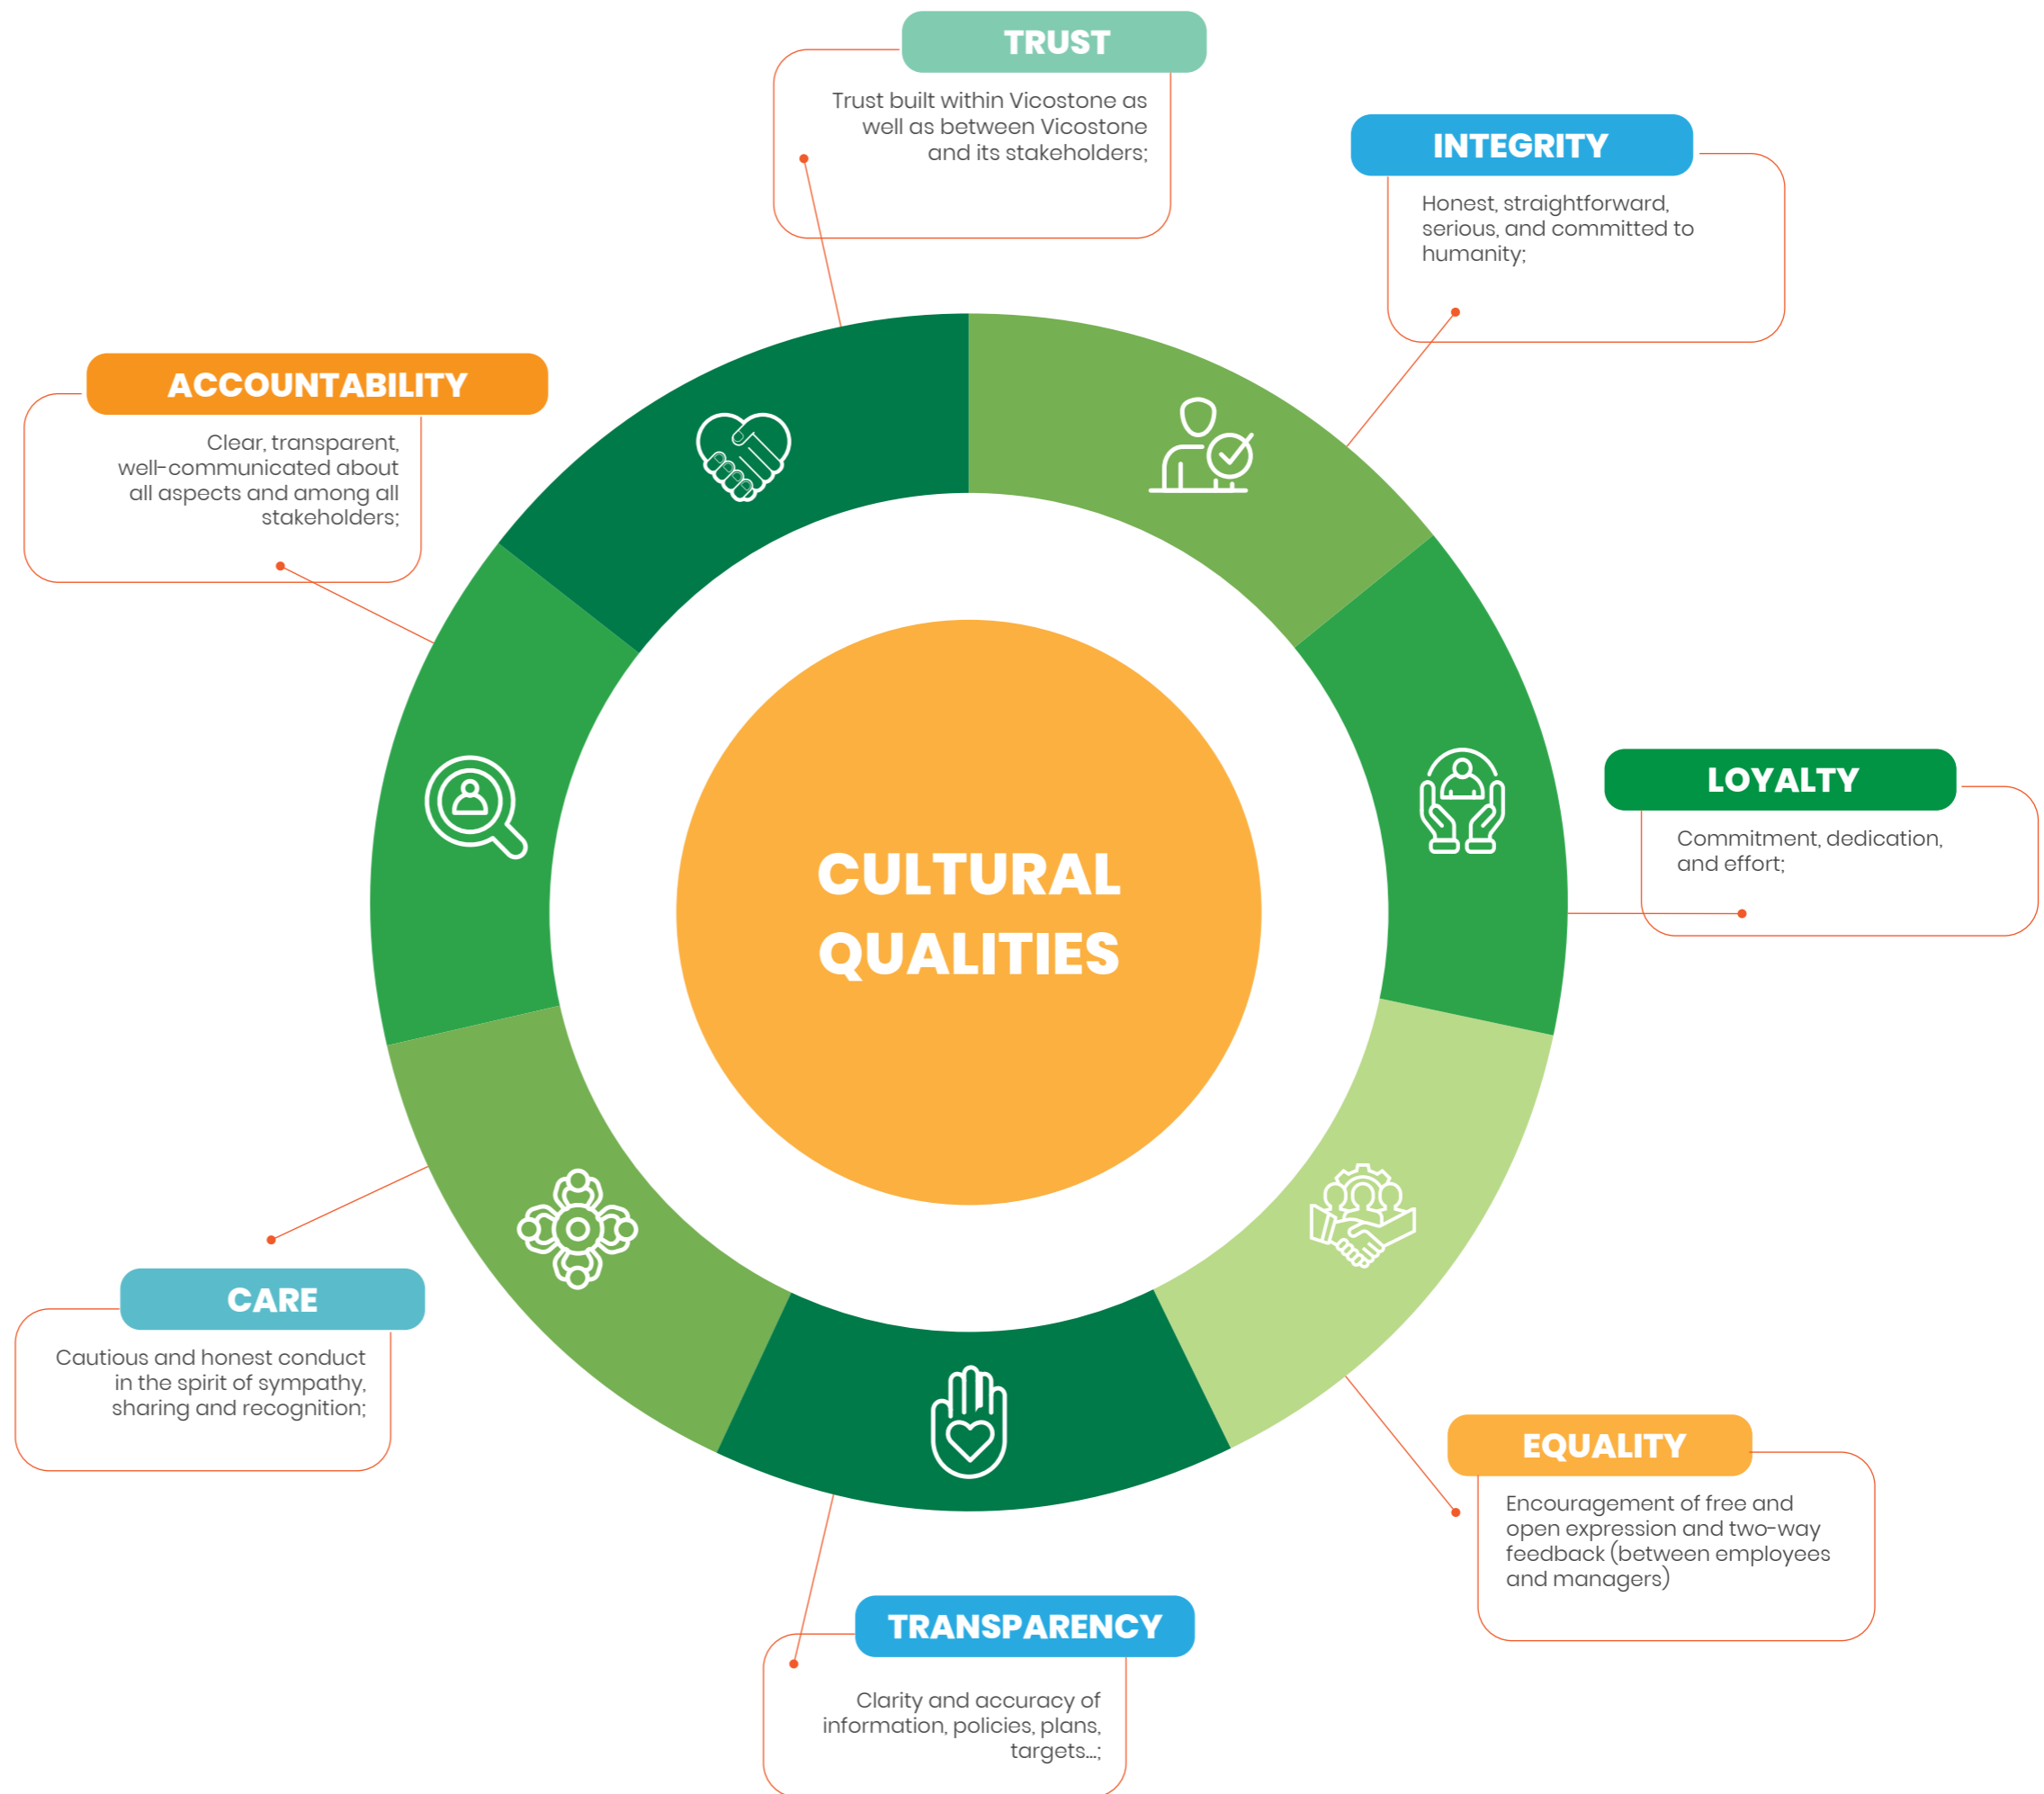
TRUST

Trust built within Vicostone as well as between Vicostone and its stakeholders;

INTEGRITY

Honest, straightforward, serious, and committed to humanity;

ACCOUNTABILITY

Clear, transparent, well-communicated about all aspects and among all stakeholders;

CULTURAL QUALITIES

LOYALTY

Commitment, dedication, and effort;

CARE

Cautious and honest conduct in the spirit of sympathy, sharing and recognition;

EQUALITY

Encouragement of free and open expression and two-way feedback (between employees and managers)

TRANSPARENCY

Clarity and accuracy of information, policies, plans, targets...;